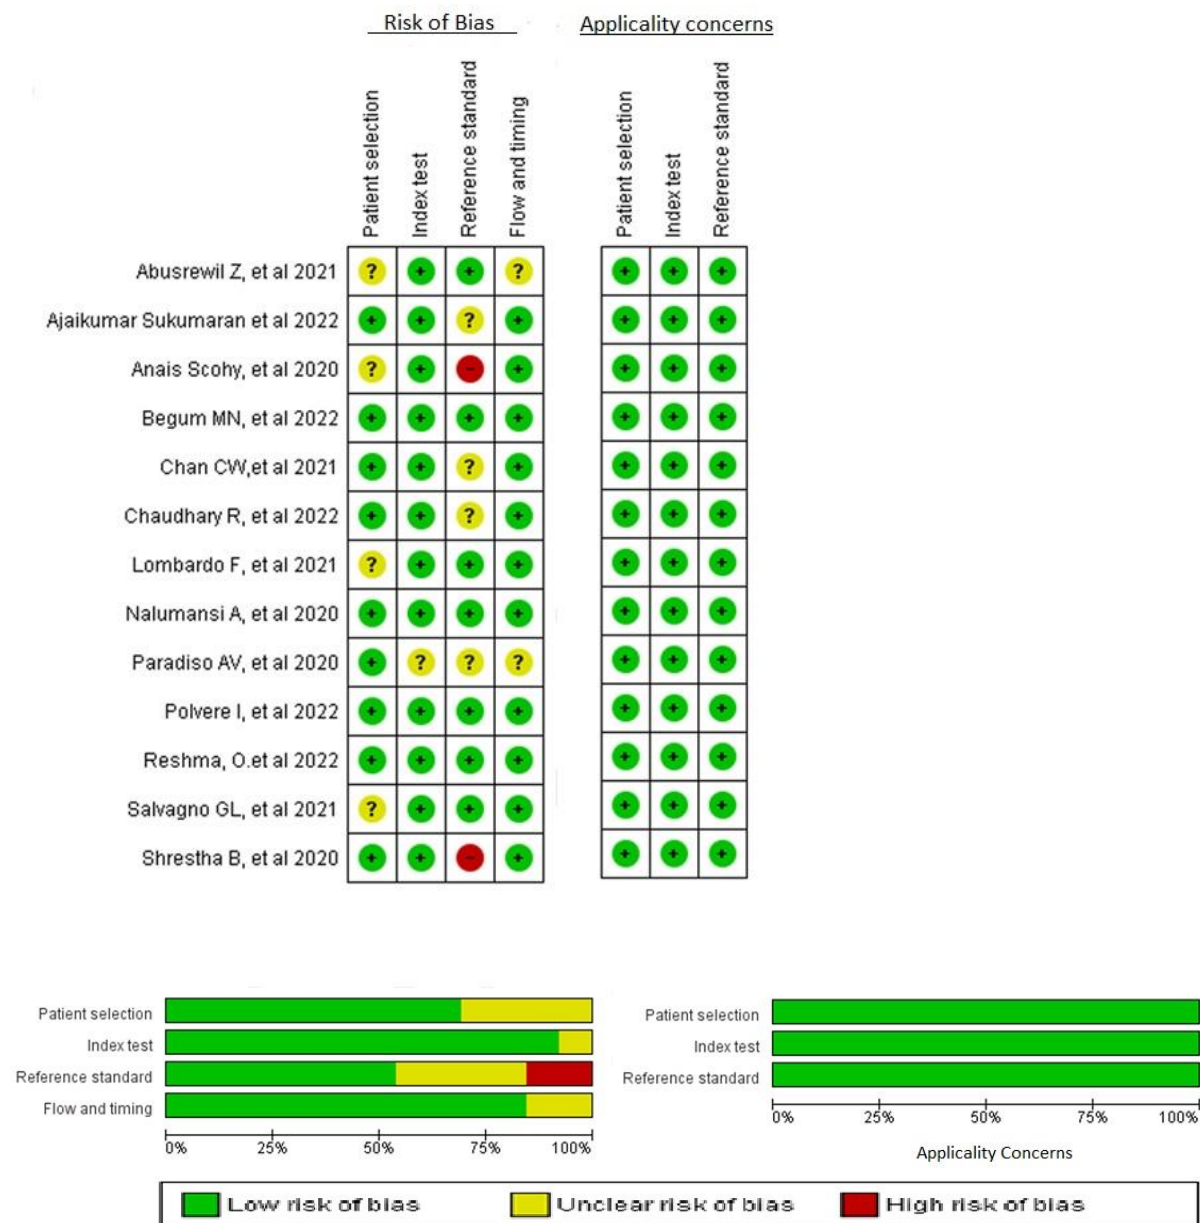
Risk of Bias

Applicality concerns

| | Patient selection | Index test | Reference standard | Flow and timing | | Patient selection | Index test | Reference standard |
|---|---|---|---|---|---|---|---|---|
| Abusrewil Z, et al 2021 | ? | + | + | ? | | + | + | + |
| Ajaikumar Sukumaran et al 2022 | + | + | ? | + | | + | + | + |
| Anais Scohy, et al 2020 | ? | + | − | + | | + | + | + |
| Begum MN, et al 2022 | + | + | + | + | | + | + | + |
| Chan CW,et al 2021 | + | + | ? | + | | + | + | + |
| Chaudhary R, et al 2022 | + | + | ? | + | | + | + | + |
| Lombardo F, et al 2021 | ? | + | + | + | | + | + | + |
| Nalumansi A, et al 2020 | + | + | + | + | | + | + | + |
| Paradiso AV, et al 2020 | + | ? | ? | ? | | + | + | + |
| Polvere I, et al 2022 | + | + | + | + | | + | + | + |
| Reshma, O.et al 2022 | + | + | + | + | | + | + | + |
| Salvagno GL, et al 2021 | ? | + | + | + | | + | + | + |
| Shrestha B, et al 2020 | + | + | − | + | | + | + | + |

Patient selection
Index test
Reference standard
Flow and timing
0% 25% 50% 75% 100%

Patient selection
Index test
Reference standard
0% 25% 50% 75% 100%
Applicality Concerns

Low risk of bias Unclear risk of bias High risk of bias